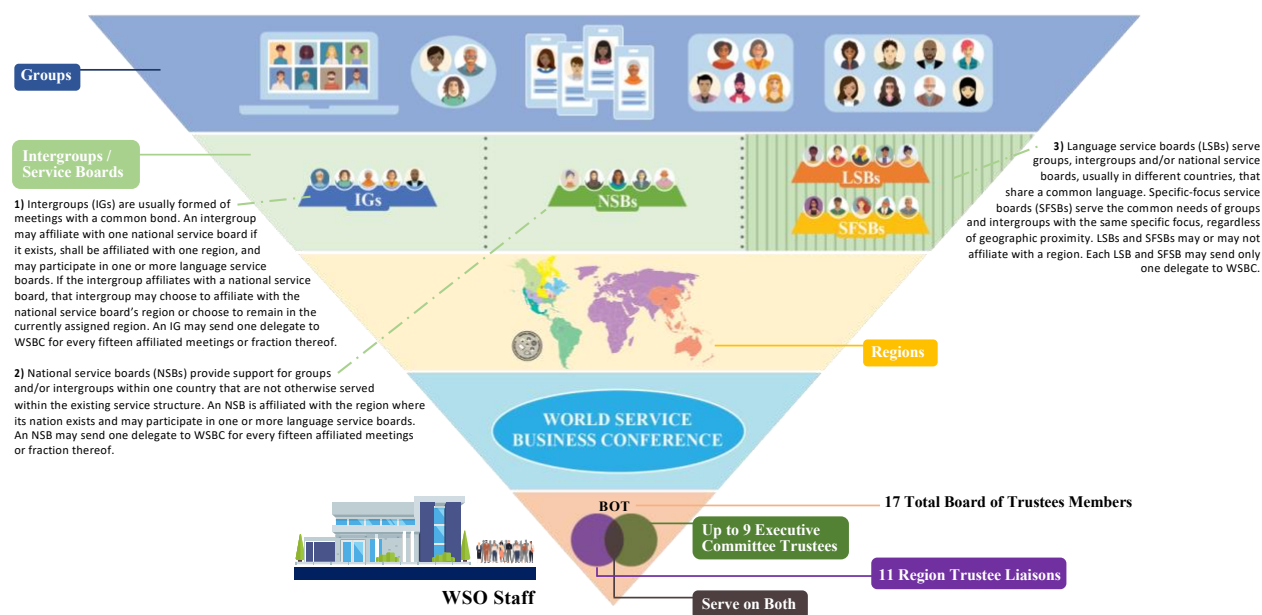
Groups

Intergroups / Service Boards

IGs

NSBs

LSBs

SFSBs

1) Intergroups (IGs) are usually formed of meetings with a common bond. An intergroup may affiliate with one national service board if it exists, shall be affiliated with one region, and may participate in one or more language service boards. If the intergroup affiliates with a national service board, that intergroup may choose to affiliate with the national service board's region or choose to remain in the currently assigned region. An IG may send one delegate to WSBC for every fifteen affiliated meetings or fraction thereof.

2) National service boards (NSBs) provide support for groups and/or intergroups within one country that are not otherwise served within the existing service structure. An NSB is affiliated with the region where its nation exists and may participate in one or more language service boards. An NSB may send one delegate to WSBC for every fifteen affiliated meetings or fraction thereof.

3) Language service boards (LSBs) serve groups, intergroups and/or national service boards, usually in different countries, that share a common language. Specific-focus service boards (SFSBs) serve the common needs of groups and intergroups with the same specific focus, regardless of geographic proximity. LSBs and SFSBs may or may not affiliate with a region. Each LSB and SFSB may send only one delegate to WSBC.

Regions

WORLD SERVICE BUSINESS CONFERENCE

BOT

17 Total Board of Trustees Members

Up to 9 Executive Committee Trustees

11 Region Trustee Liaisons

Serve on Both

WSO Staff